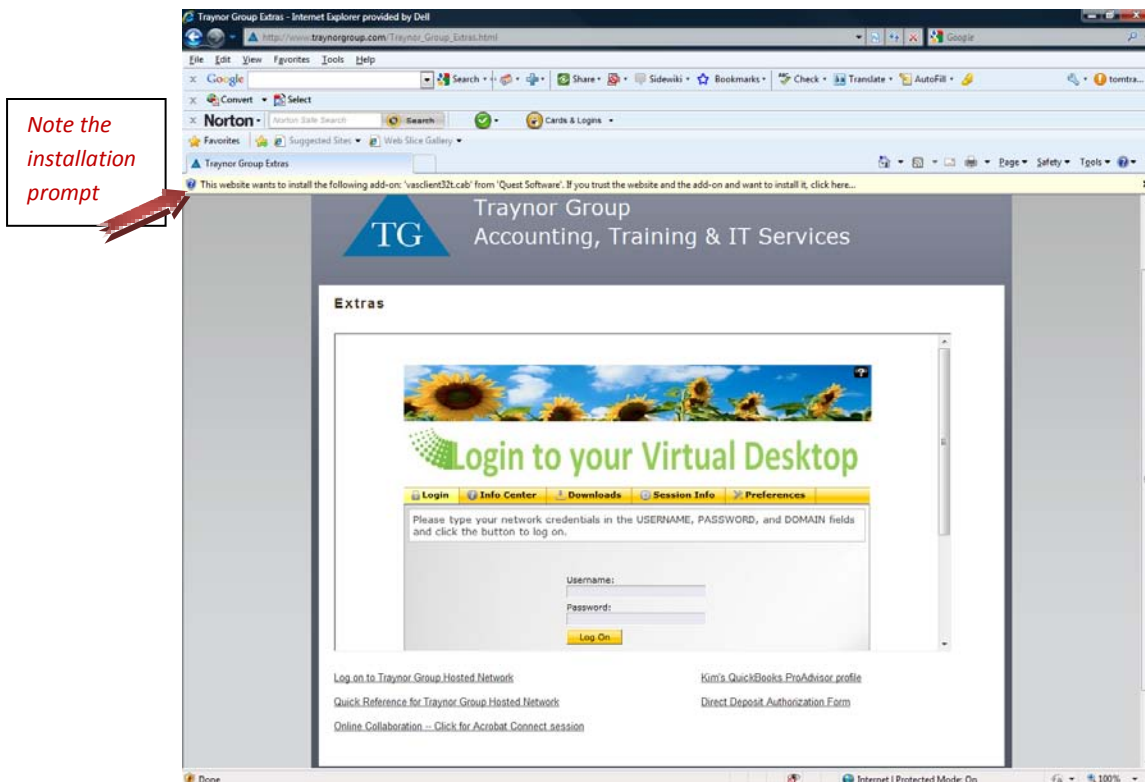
Note the installation prompt

Traynor Group Extras - Internet Explorer provided by Dell

http://www.traynorgroup.com/Traynor_Group_Extras.html

Google

File Edit View Favorites Tools Help

Google Search Share Sidewiki Bookmarks Check Translate AutoFill tomtra...

Convert Select

Norton Norton Safe Search Search Cards & Logins

Favorites Suggested Sites Web Slice Gallery

Traynor Group Extras

Page Safety Tools

This website wants to install the following add-on: 'vasclient32t.cab' from 'Quest Software'. If you trust the website and the add-on and want to install it, click here...

TG Traynor Group
Accounting, Training & IT Services

Extras

Login to your Virtual Desktop

Login | Info Center | Downloads | Session Info | Preferences

Please type your network credentials in the USERNAME, PASSWORD, and DOMAIN fields and click the button to log on.

Username:

Password:

Log On

Log on to Traynor Group Hosted Network

Kim's QuickBooks ProAdvisor profile

Quick Reference for Traynor Group Hosted Network

Direct Deposit Authorization Form

Online Collaboration -- Click for Acrobat Connect session

Done

Internet | Protected Mode: On

100%